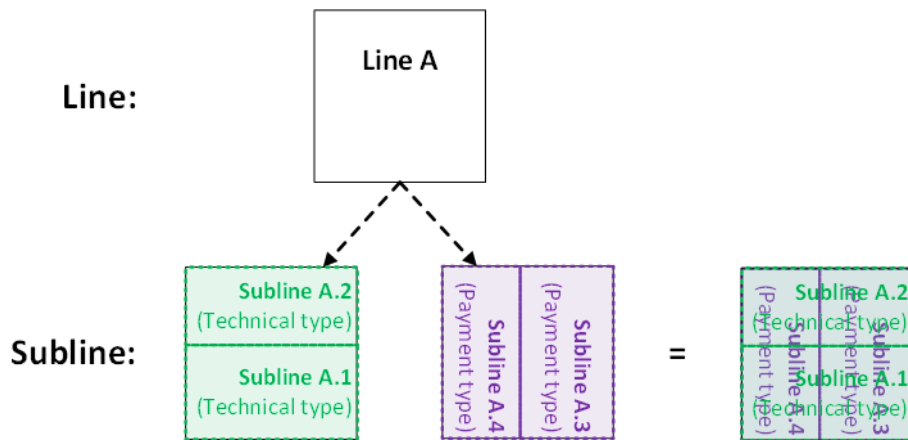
Line:

Line A

Subline:

Subline A.2
(Technical type)

Subline A.1
(Technical type)

Subline A.4
(Payment type)

Subline A.3
(Payment type)

=

Subline A.2
(Technical type)
Subline A.1
(Technical type)
Subline A.4
(Payment type)
Subline A.3
(Payment type)